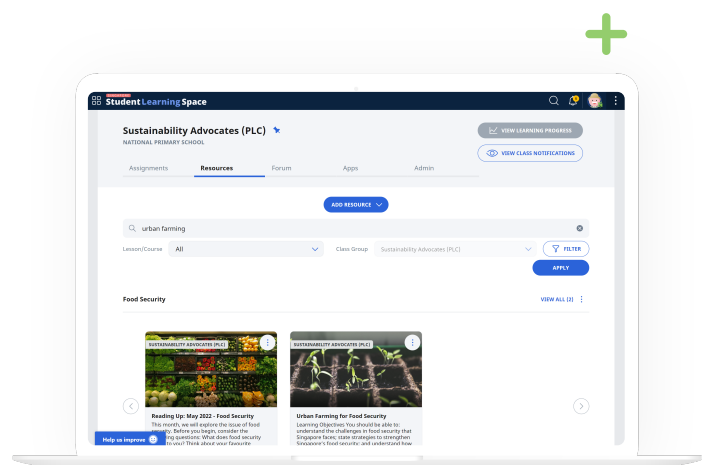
Student Learning Space

Sustainability Advocates (PLC)

NATIONAL PRIMARY SCHOOL

VIEW LEARNING PROGRESS

VIEW CLASS NOTIFICATIONS

Assignments Resources Forum Apps Admin

ADD RESOURCE

urban farming

Lesson/Course All

Class Group Sustainability Advocates (PLC)

FILTER

APPLY

Food Security

VIEW ALL (2)

SUSTAINABILITY ADVOCATES (PLC)

Reading Up: May 2022 - Food Security

This month, we will explore the issue of food security. Before you begin, consider the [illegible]ing questions: What does food security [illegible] to you? Think about your favourite

SUSTAINABILITY ADVOCATES (PLC)

Urban Farming for Food Security

Learning Objectives You should be able to: understand the challenges in food security that Singapore faces; state strategies to strengthen Singapore's food security; and understand how

Help us improve